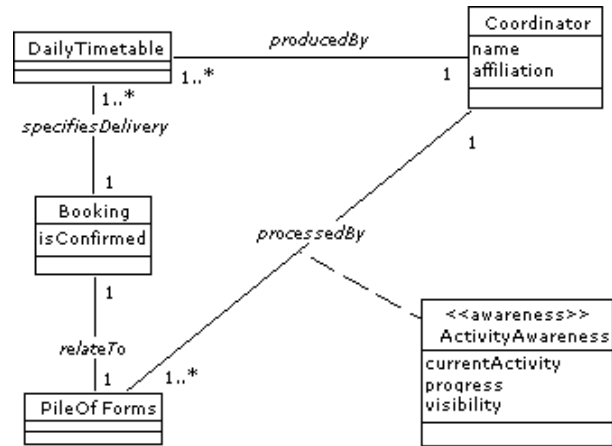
DailyTimetable

producedBy

1..*

1

Coordinator

name
affiliation

1..*

specifiesDelivery

1

1

Booking

isConfirmed

processedBy

1

relateTo

1

1..*

PileOfForms

<<awareness>>
ActivityAwareness

currentActivity
progress
visibility